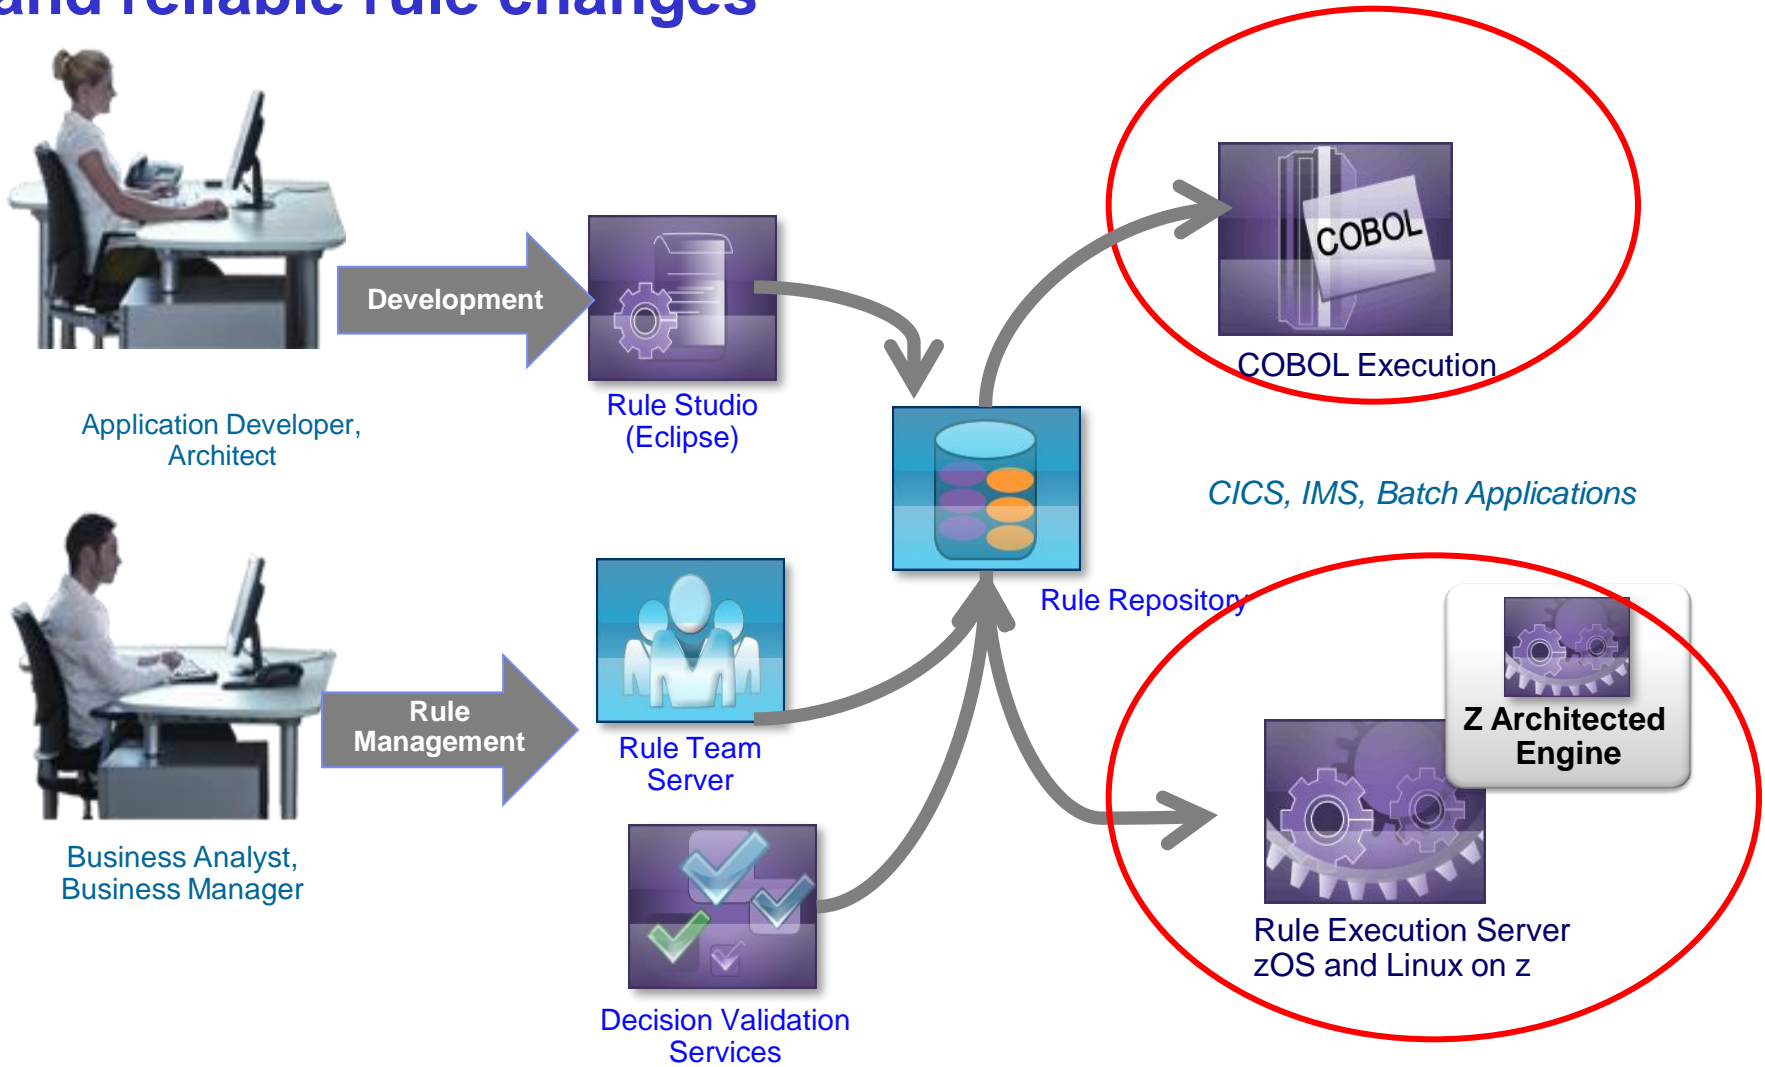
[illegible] reliable rule changes

Development

Rule Studio (Eclipse)

Application Developer, Architect

COBOL

COBOL Execution

CICS, IMS, Batch Applications

Rule Repository

Rule Management

Rule Team Server

Business Analyst, Business Manager

Z Architected Engine

Decision Validation Services

Rule Execution Server zOS and Linux on z